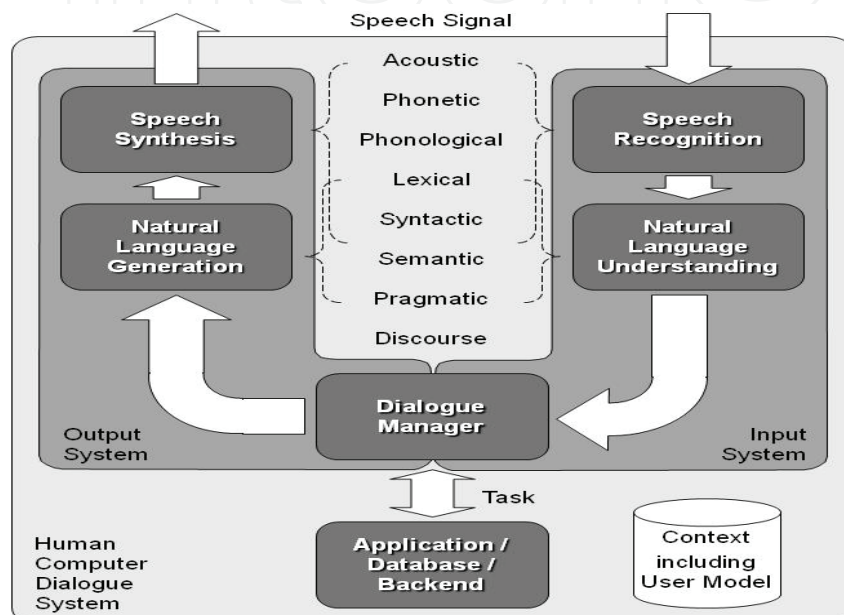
Speech Signal

Speech Synthesis

Natural Language Generation

Acoustic

Phonetic

Phonological

Lexical

Syntactic

Semantic

Pragmatic

Discourse

Speech Recognition

Natural Language Understanding

Output System

Dialogue Manager

Input System

Task

Human Computer Dialogue System

Application / Database / Backend

Context including User Model